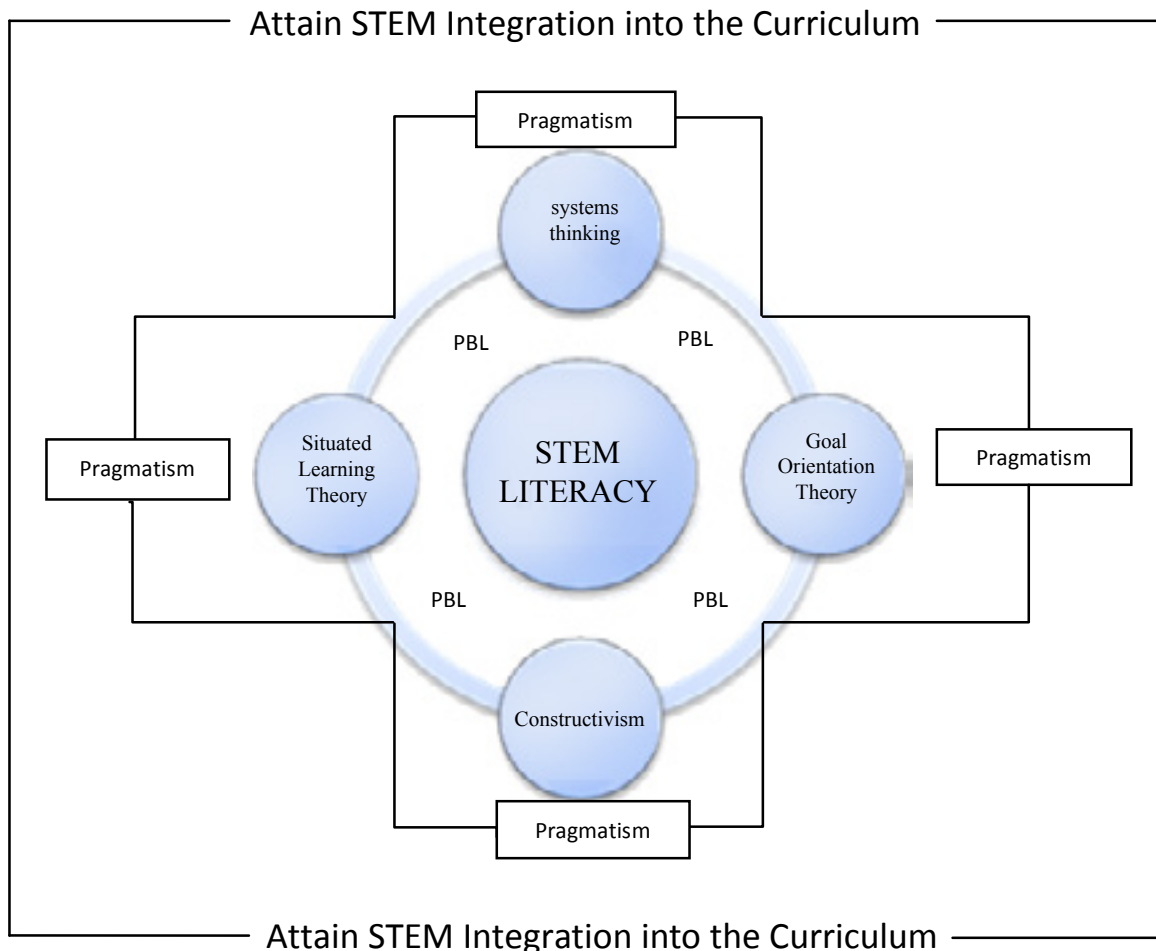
Attain STEM Integration into the Curriculum

Pragmatism

systems thinking

PBL

PBL

Pragmatism

Situated Learning Theory

STEM LITERACY

Goal Orientation Theory

Pragmatism

PBL

PBL

Constructivism

Pragmatism

Attain STEM Integration into the Curriculum